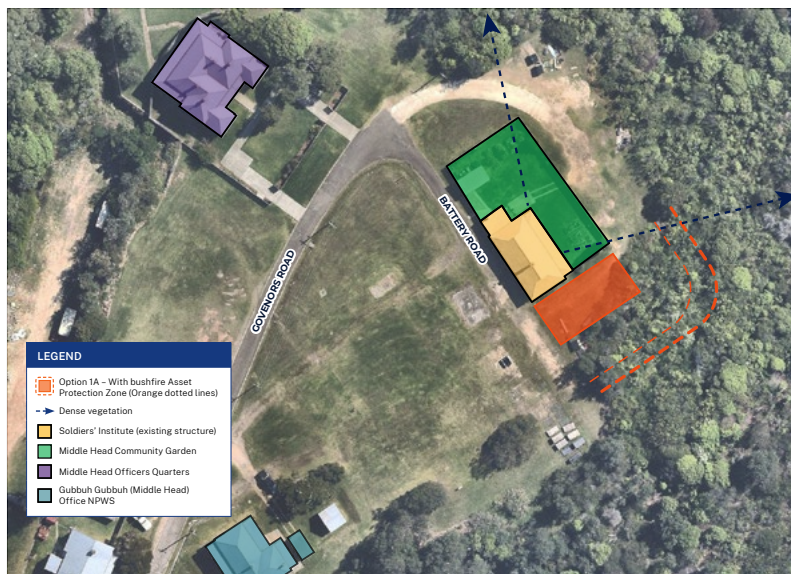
BATTERY ROAD

GOVENORS ROAD

LEGEND

Option 1A – With bushfire Asset Protection Zone (Orange dotted lines)

Dense vegetation

Soldiers' Institute (existing structure)

Middle Head Community Garden

Middle Head Officers Quarters

Gubbuh Gubbuh (Middle Head) Office NPWS